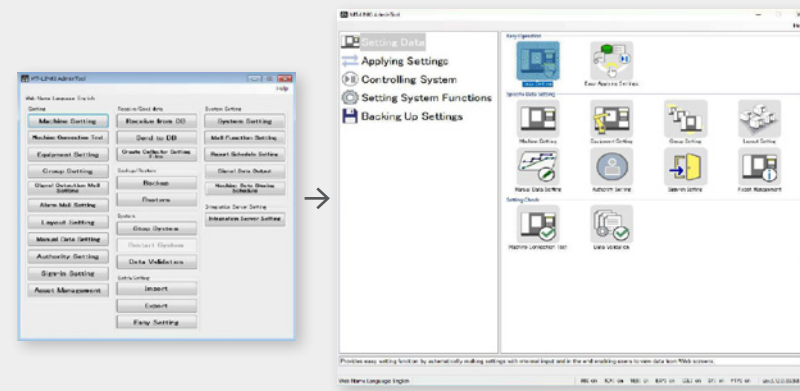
MT-LINKi AdminTool

Help

Web Name Language English

Setting

Machine Setting

Machine Connection Test

Equipment Setting

Group Setting

Signal Detection Mail Settings

Alarm Mail Setting

Layout Setting

Manual Data Setting

Authority Setting

Sign-in Setting

Asset Management

Receive/Send Area

Receive from DB

Send to DB

Create Collector Setting Files

Backup/Restore

Backup

Restore

System

Stop System

Restart System

Data Validation

Data Setting

Import

Export

Easy Setting

System Setting

System Setting

Mail Function Setting

Reset Schedule Setting

Signal Data Output

Machine Data Backup Schedule

Integration Server Setting

Integration Server Setting

→

MT-LINKi AdminTool

Setting Data

Applying Settings

Controlling System

Setting System Functions

Backing Up Settings

Easy Operation

Easy Setting

Easy Applying Settings

Specific Data Setting

Machine Setting

Equipment Setting

Group Setting

Layout Setting

Manual Data Setting

Authority Setting

Sign-in Setting

Asset Management

Setting Check

Machine Connection Test

Data Validation

Provides easy setting function by automatically making settings with minimal input and in the end enabling users to view data from Web screens.

Web Name Language English